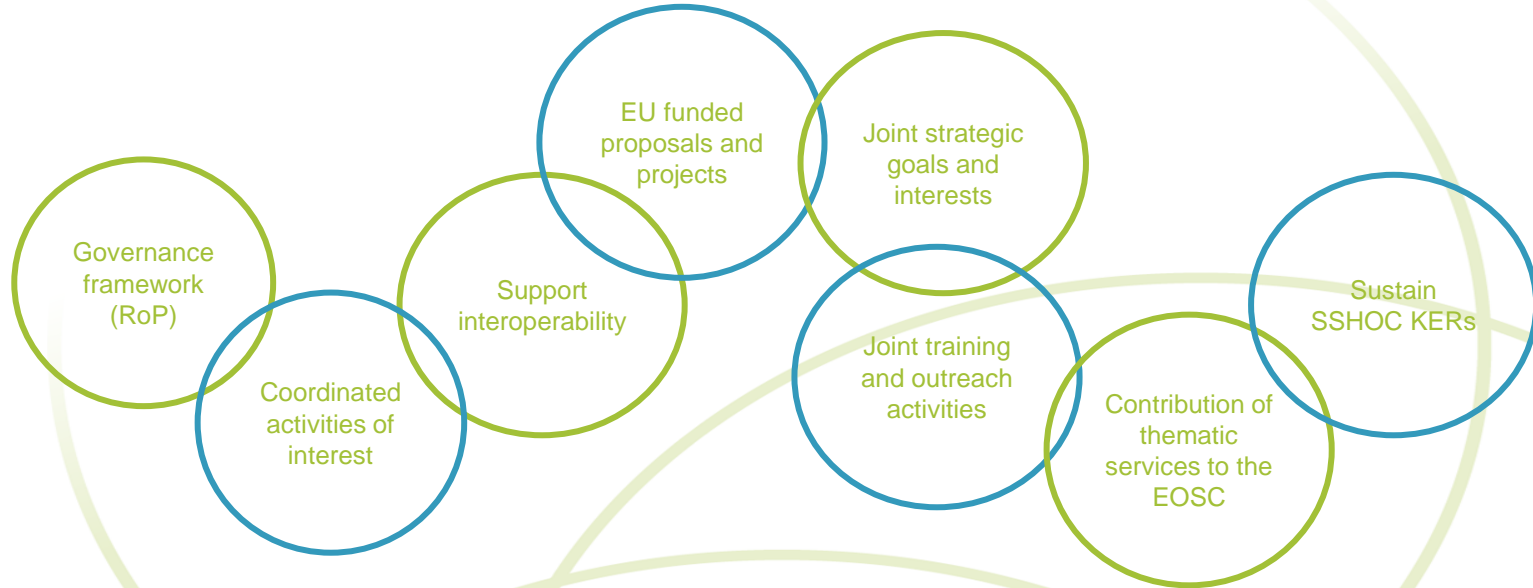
EU funded proposals and projects

Joint strategic goals and interests

Governance framework (RoP)

Support interoperability

Sustain SSHOC KERs

Joint training and outreach activities

Coordinated activities of interest

Contribution of thematic services to the EOSC